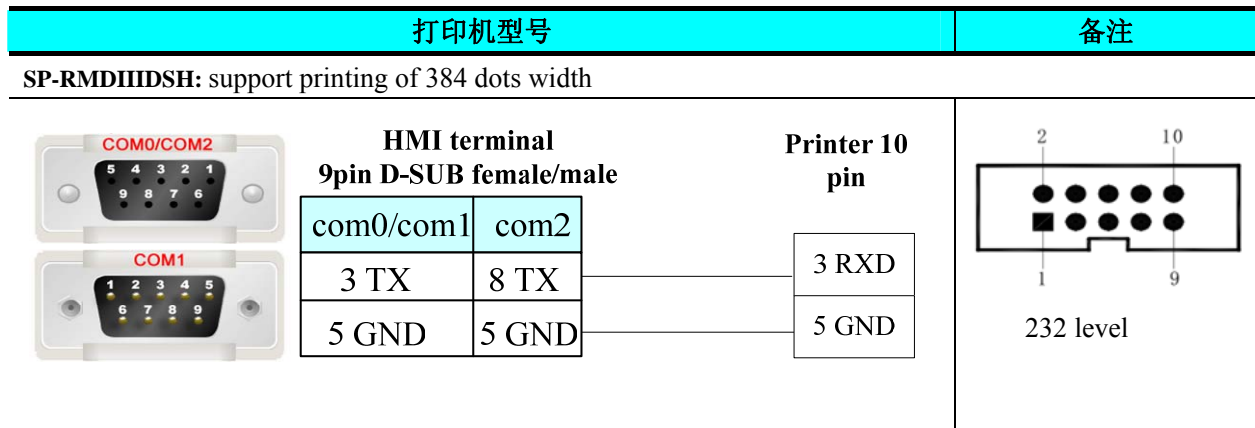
| 打印机型号 | 备注 |
|---|---|

**SP-RMDIIIDSH:** support printing of 384 dots width

COM0/COM2
5 4 3 2 1
9 8 7 6

COM1
1 2 3 4 5
6 7 8 9

HMI terminal
9pin D-SUB female/male

| com0/com1 | com2 |
|---|---|
| 3 TX | 8 TX |
| 5 GND | 5 GND |

Printer 10 pin

| 3 RXD |
|---|
| 5 GND |

2 10
1 9

232 level